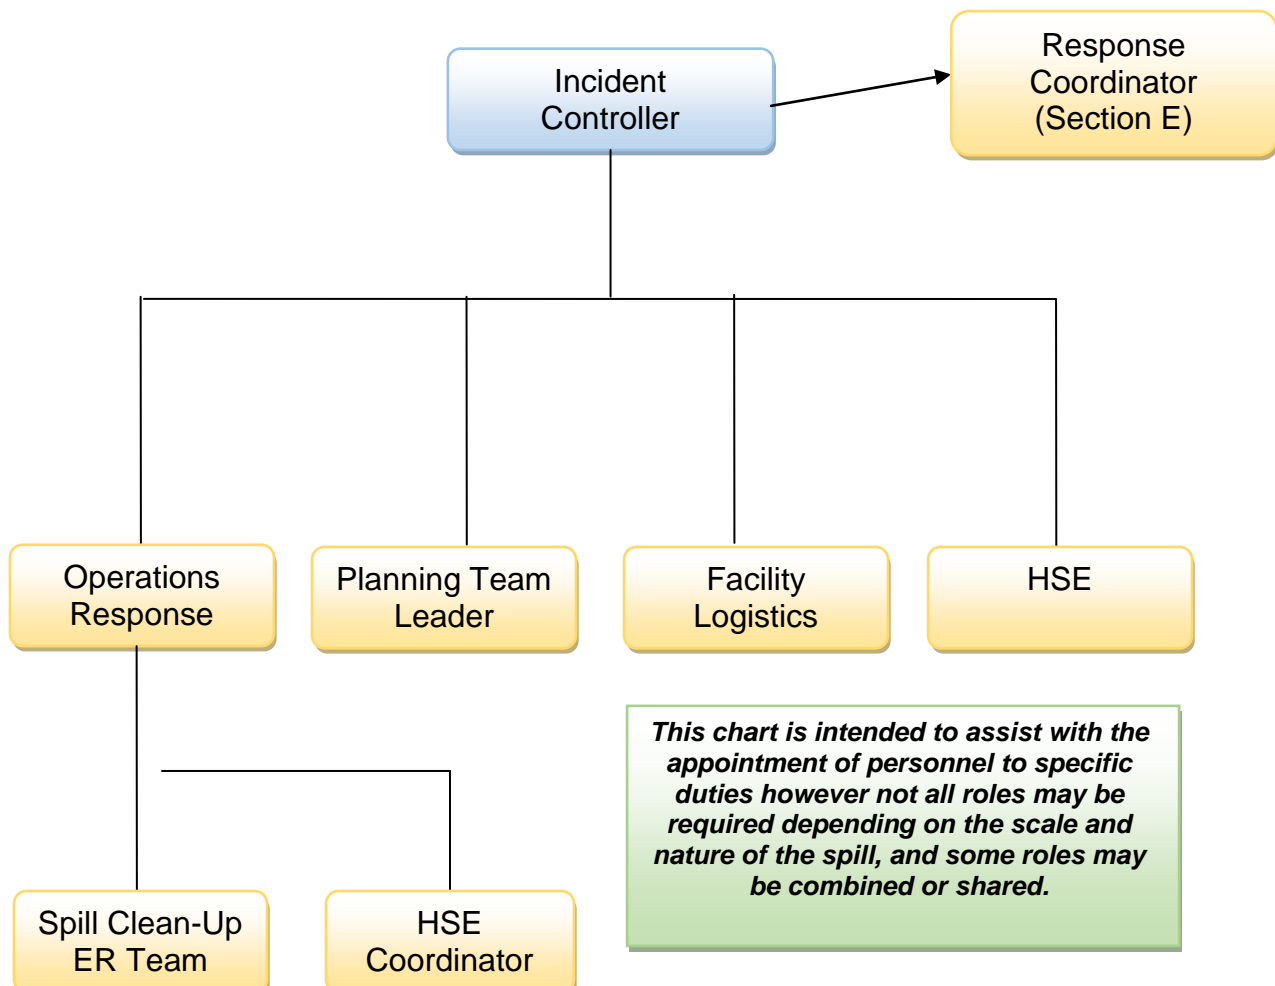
Incident Controller

Response Coordinator (Section E)

Operations Response

Planning Team Leader

Facility Logistics

HSE

This chart is intended to assist with the appointment of personnel to specific duties however not all roles may be required depending on the scale and nature of the spill, and some roles may be combined or shared.

Spill Clean-Up ER Team

HSE Coordinator